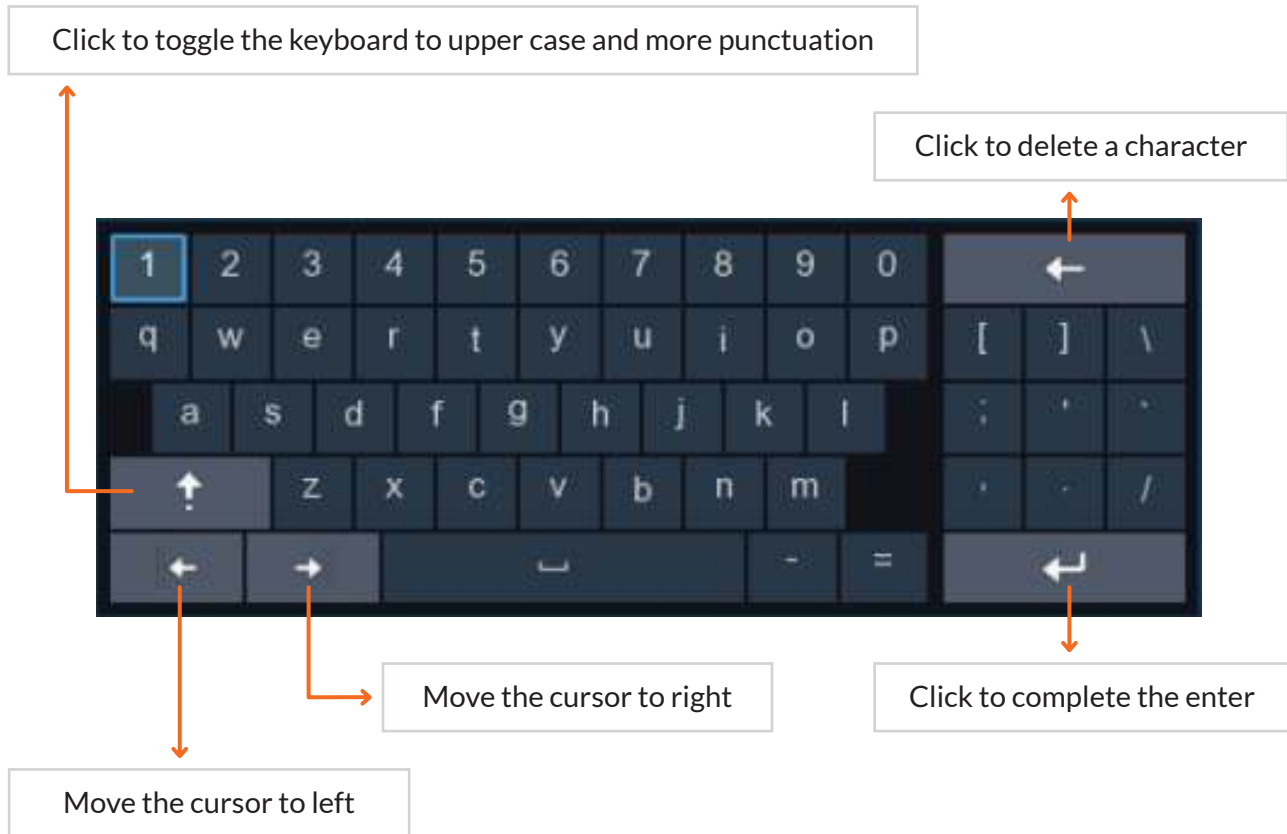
Click to toggle the keyboard to upper case and more punctuation

Click to delete a character

1 2 3 4 5 6 7 8 9 0 ←
q w e r t y u i o p [ ] \
a s d f g h j k l ; ' `
z x c v b n m , . /
- =

Move the cursor to right

Click to complete the enter

Move the cursor to left